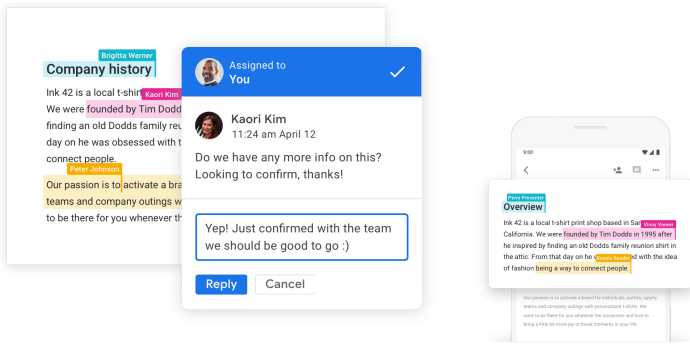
Brigitta Werner
Company history
Kaori Kim
Ink 42 is a local t-shirt
We were founded by Tim Dodds
finding an old Dodds family reun
day on he was obsessed with t
connect people.
Peter Johnson
Our passion is to activate a bra
teams and company outings w
to be there for you whenever th

Assigned to
You

Kaori Kim
11:24 am April 12

Do we have any more info on this? Looking to confirm, thanks!

Yep! Just confirmed with the team we should be good to go :)

Reply
Cancel

Parry Presenter
Overview
Ink 42 is a local t-shirt print shop based in San California. We were founded by Tim Dodds in 1995 after he inspired by finding an old Dodds family reunion shirt in the attic. From that day on he was obsessed with the idea of fashion being a way to connect people.
Vinny Viewer
Bonnie Reader

Our passion is to activate a brand for individuals, parties, sports teams and company outings with personalized t-shirts. We want to be there for you whenever the occasions and love to bring a little bit more joy to the moments in your life.